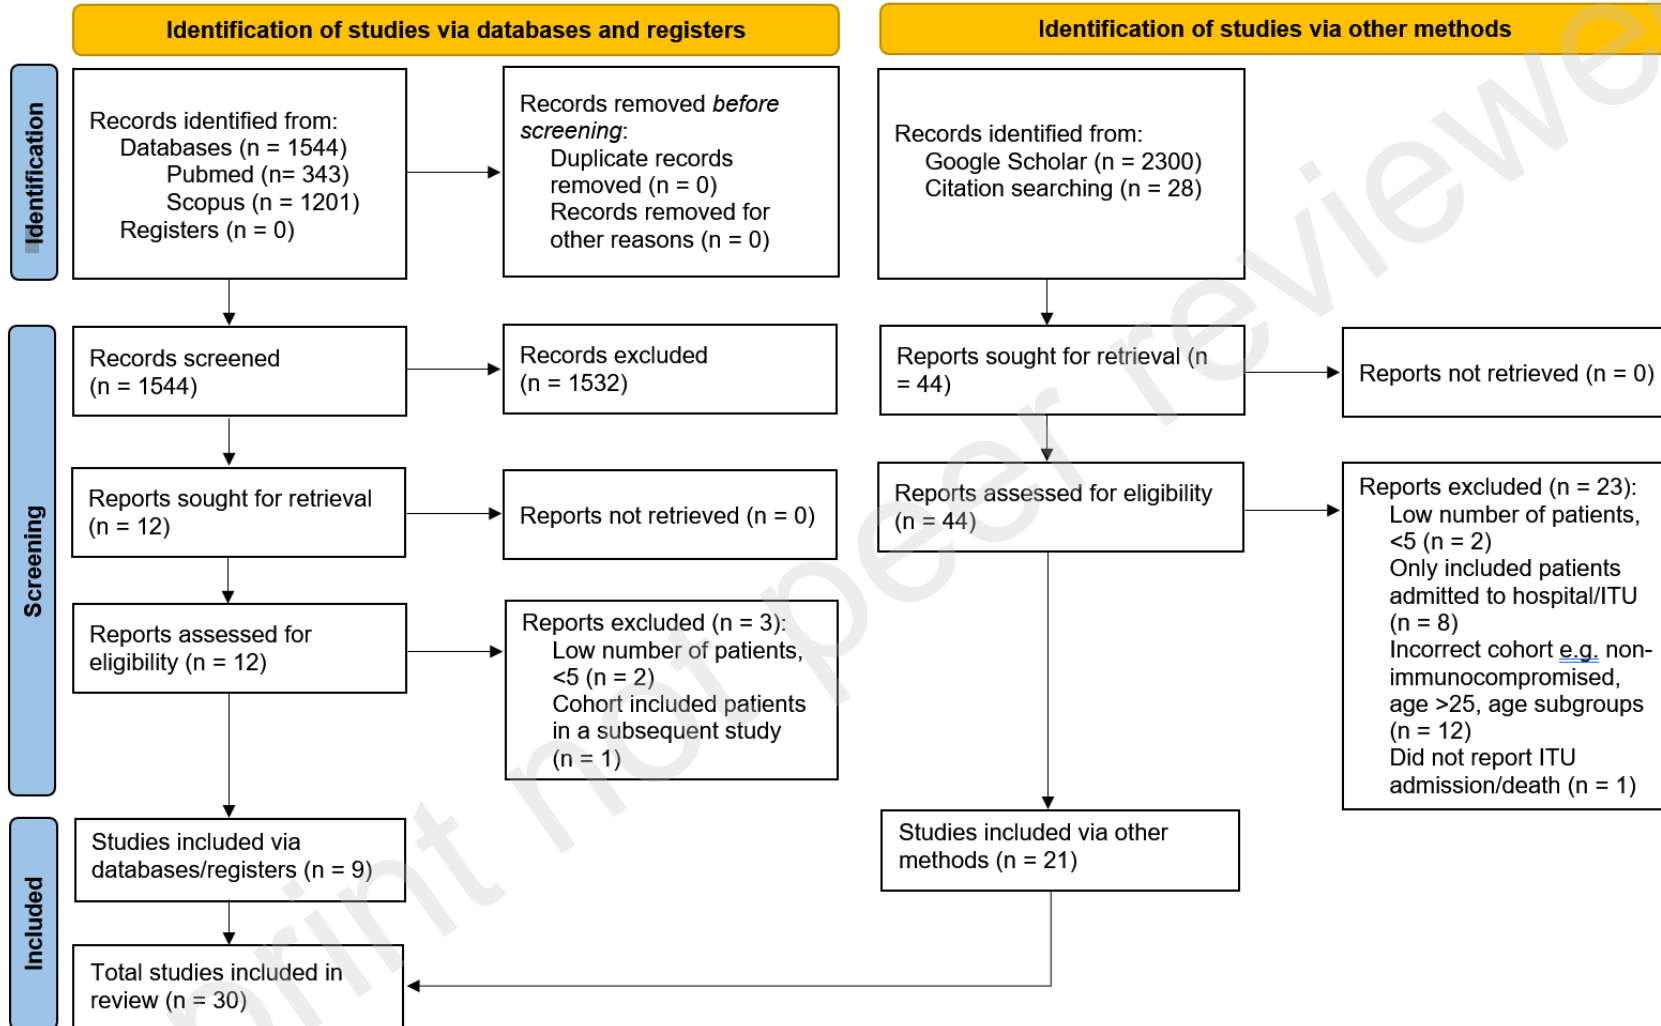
Identification of studies via databases and registers

Identification of studies via other methods

Identification

Records identified from:
Databases (n = 1544)
Pubmed (n= 343)
Scopus (n = 1201)
Registers (n = 0)

Records removed *before screening*:
Duplicate records removed (n = 0)
Records removed for other reasons (n = 0)

Records identified from:
Google Scholar (n = 2300)
Citation searching (n = 28)

Screening

Records screened (n = 1544)

Records excluded (n = 1532)

Reports sought for retrieval (n = 44)

Reports not retrieved (n = 0)

Reports sought for retrieval (n = 12)

Reports not retrieved (n = 0)

Reports assessed for eligibility (n = 44)

Reports excluded (n = 23):
Low number of patients, <5 (n = 2)
Only included patients admitted to hospital/ITU (n = 8)
Incorrect cohort e.g. non-immunocompromised, age >25, age subgroups (n = 12)
Did not report ITU admission/death (n = 1)

Reports assessed for eligibility (n = 12)

Reports excluded (n = 3):
Low number of patients, <5 (n = 2)
Cohort included patients in a subsequent study (n = 1)

Included

Studies included via databases/registers (n = 9)

Studies included via other methods (n = 21)

Total studies included in review (n = 30)

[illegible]rint not peer reviewe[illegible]